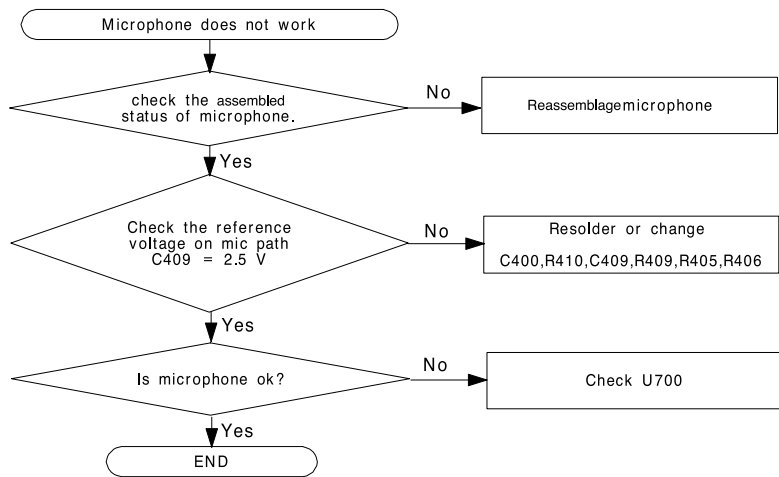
Microphone does not work

check the assembled status of microphone.

No

Reassemblagemicrophone

Yes

Check the reference voltage on mic path C409 = 2.5 V

No

Resolder or change

C400,R410,C409,R409,R405,R406

Yes

Is microphone ok?

No

Check U700

Yes

END